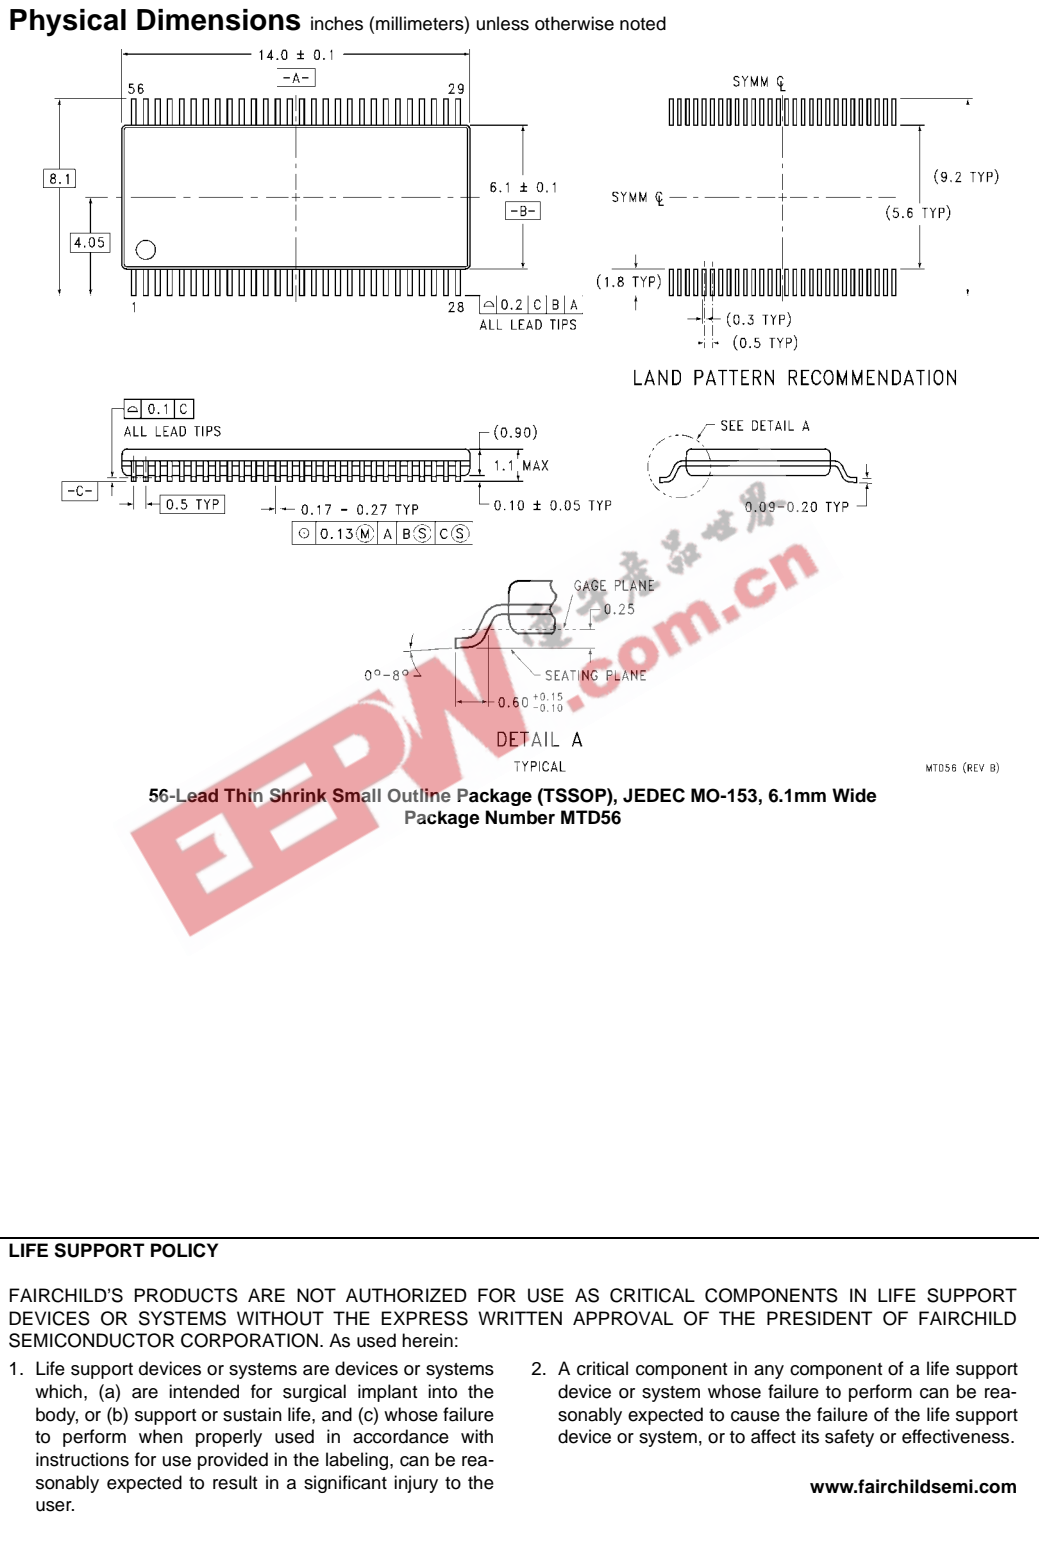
**Physical Dimensions** inches (millimeters) unless otherwise noted

14.0 ± 0.1
-A-
56
29
8.1
4.05
6.1 ± 0.1
-B-
1
28
0.2 | C | B | A
ALL LEAD TIPS

SYMM ℄
SYMM ℄
(9.2 TYP)
(5.6 TYP)
(1.8 TYP)
(0.3 TYP)
(0.5 TYP)
LAND PATTERN RECOMMENDATION

0.1 | C
ALL LEAD TIPS
(0.90)
1.1 MAX
-C-
0.5 TYP
0.17 - 0.27 TYP
0.10 ± 0.05 TYP
0.13 Ⓜ | A | B Ⓢ | C Ⓢ
SEE DETAIL A
0.09-0.20 TYP

GAGE PLANE
0.25
0°-8°
SEATING PLANE
0.60 $^{+0.15}_{-0.10}$
DETAIL A
TYPICAL
MTD56 (REV B)

56-Lead Thin Shrink Small Outline Package (TSSOP), JEDEC MO-153, 6.1mm Wide
Package Number MTD56

EEPW
.com.cn

LIFE SUPPORT POLICY

FAIRCHILD'S PRODUCTS ARE NOT AUTHORIZED FOR USE AS CRITICAL COMPONENTS IN LIFE SUPPORT DEVICES OR SYSTEMS WITHOUT THE EXPRESS WRITTEN APPROVAL OF THE PRESIDENT OF FAIRCHILD SEMICONDUCTOR CORPORATION. As used herein:

1. Life support devices or systems are devices or systems which, (a) are intended for surgical implant into the body, or (b) support or sustain life, and (c) whose failure to perform when properly used in accordance with instructions for use provided in the labeling, can be reasonably expected to result in a significant injury to the user.

2. A critical component in any component of a life support device or system whose failure to perform can be reasonably expected to cause the failure of the life support device or system, or to affect its safety or effectiveness.

www.fairchildsemi.com